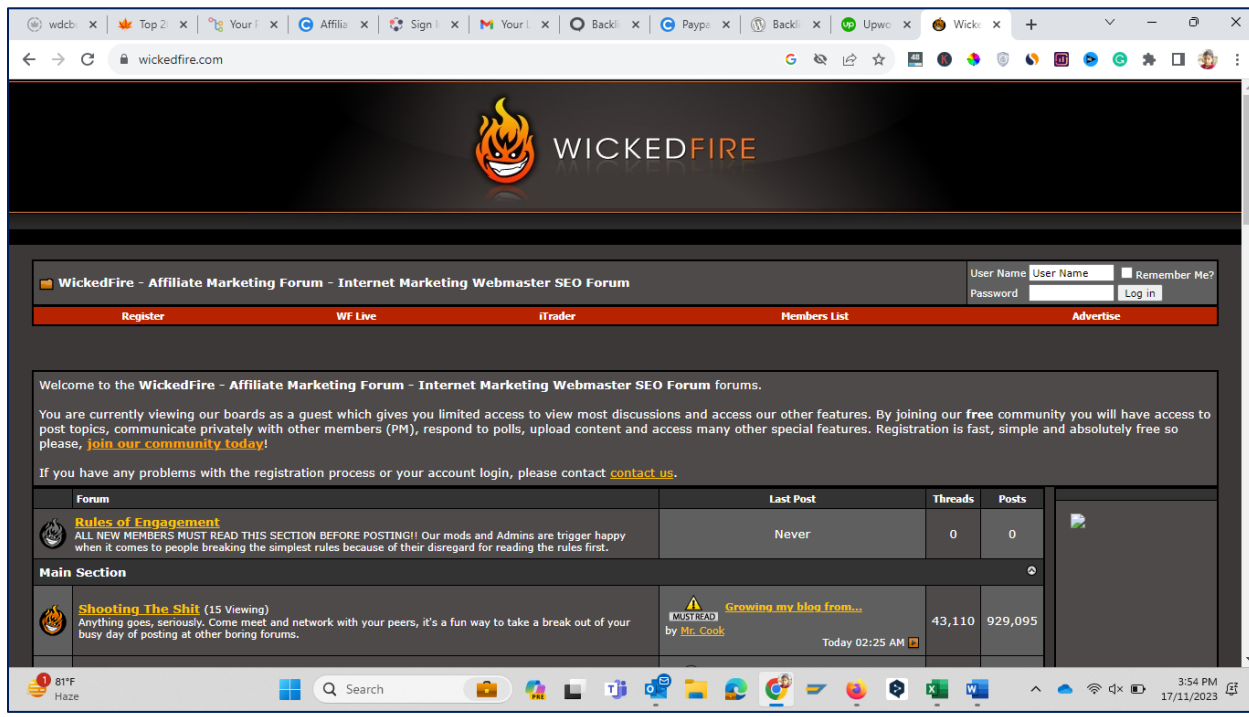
wdcb | Top 2 | Your F | Affilia | Sign | Your | Backli | Paypa | Backli | Upwo | Wick

wickedfire.com

WICKEDFIRE

WickedFire - Affiliate Marketing Forum - Internet Marketing Webmaster SEO Forum

User Name [User Name] Remember Me?
Password [Log in]

Register | WF Live | iTrader | Members List | Advertise

Welcome to the WickedFire - Affiliate Marketing Forum - Internet Marketing Webmaster SEO Forum forums.

You are currently viewing our boards as a guest which gives you limited access to view most discussions and access our other features. By joining our free community you will have access to post topics, communicate privately with other members (PM), respond to polls, upload content and access many other special features. Registration is fast, simple and absolutely free so please, join our community today!

If you have any problems with the registration process or your account login, please contact contact us.

| Forum | Last Post | Threads | Posts |
|---|---|---|---|
| Rules of Engagement ALL NEW MEMBERS MUST READ THIS SECTION BEFORE POSTING!! Our mods and Admins are trigger happy when it comes to people breaking the simplest rules because of their disregard for reading the rules first. | Never | 0 | 0 |
| Main Section | | | |
| Shooting The Shit (15 Viewing) Anything goes, seriously. Come meet and network with your peers, it's a fun way to take a break out of your busy day of posting at other boring forums. | MUST READ Growing my blog from... by Mr. Cook Today 02:25 AM | 43,110 | 929,095 |

81°F Haze
Search
3:54 PM 17/11/2023